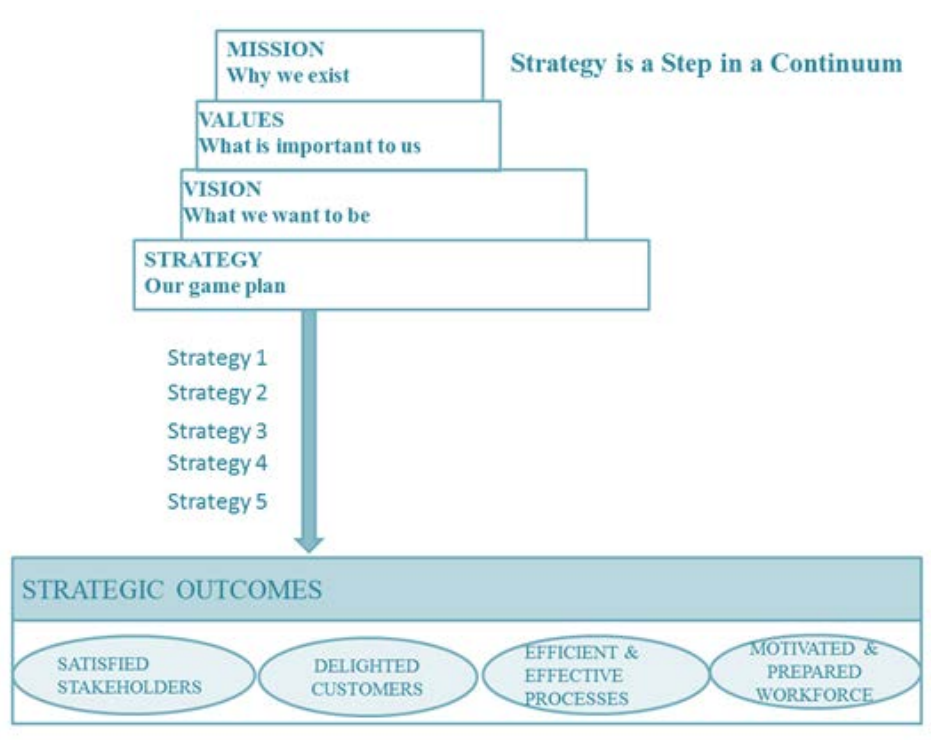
MISSION
Why we exist

Strategy is a Step in a Continuum

VALUES
What is important to us

VISION
What we want to be

STRATEGY
Our game plan

Strategy 1
Strategy 2
Strategy 3
Strategy 4
Strategy 5

STRATEGIC OUTCOMES

SATISFIED STAKEHOLDERS

DELIGHTED CUSTOMERS

EFFICIENT & EFFECTIVE PROCESSES

MOTIVATED & PREPARED WORKFORCE